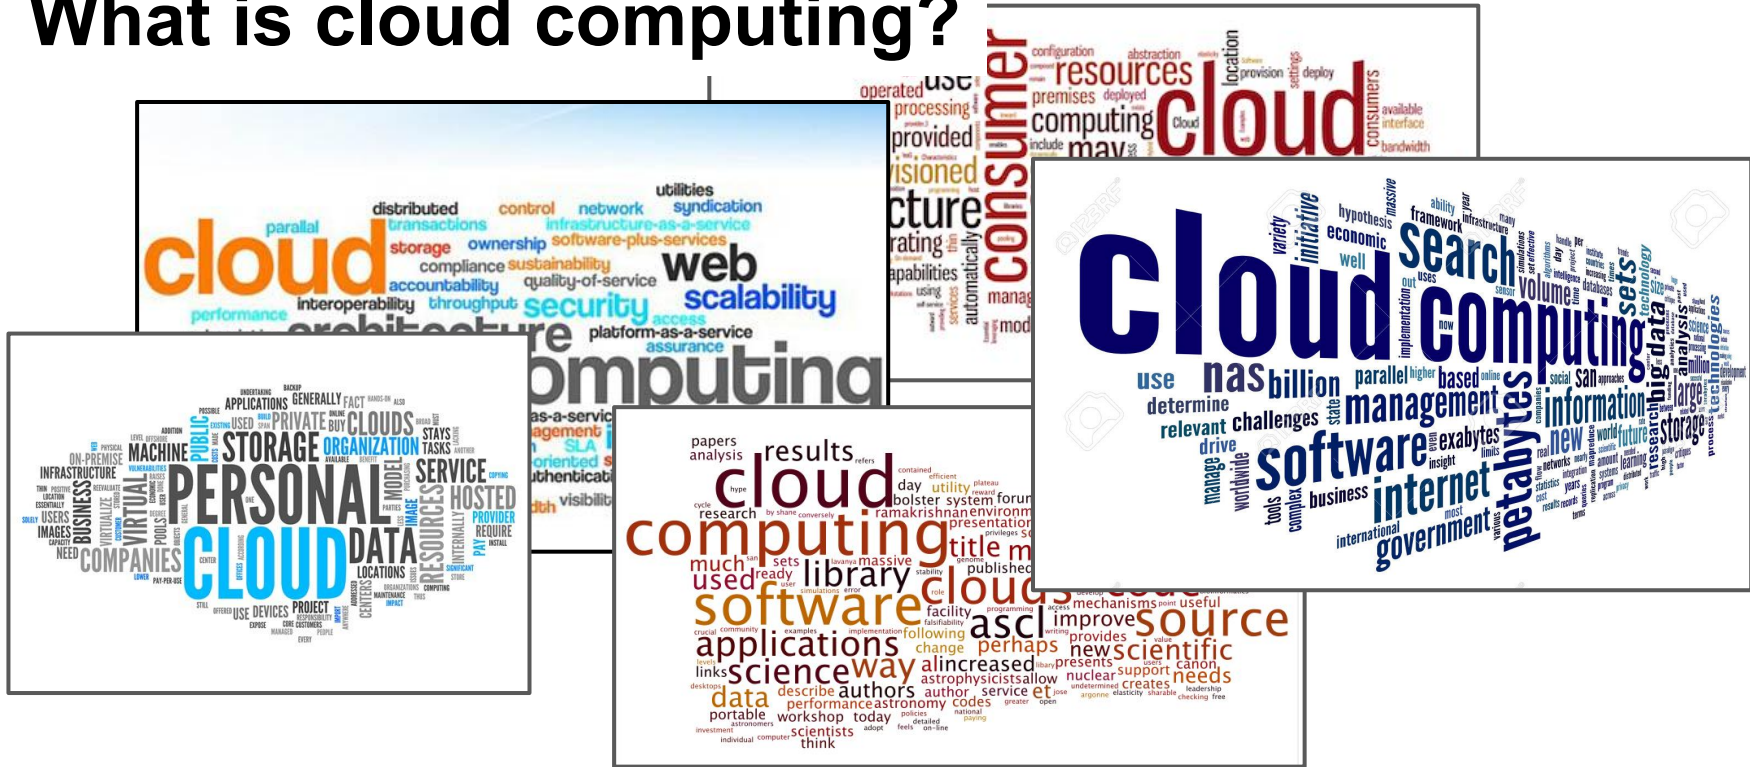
What is cloud computing?

distributed utilities control network syndication parallel transactions infrastructure-as-a-service cloud storage ownership software-plus-services compliance sustainability web accountability quality-of-service interoperability throughput security scalability performance access architecture platform-as-a-service assurance computing

configuration abstraction location resources provision deploy premises deployed operated use processing cloud consumers available interface provided computing include may bandwidth visioned consumer cture rating capabilities using automatically manag mod

cloud computing search hypothesis framework ability year infrastructure economic initiative variety well massive volume use nas billion parallel higher based sets determine management information relevant challenges big data storage drive software exabytes internet insight future technologies business petabytes manage worldwide tools complex international government most

APPLICATIONS GENERALLY FACT PRIVATE CLOUDS USED BUY MACHINE STORAGE ORGANIZATION TASKS STAYS PUBLIC INFRASTRUCTURE ON-PREMISE PERSONAL SERVICE HOSTED BUSINESS VIRTUAL MODEL PROVIDER REQUIRE USERS IMAGES POOLS IMAGE RESOURCES NEED COMPANIES CLOUD DATA LOCATIONS PAY PROJECT USE DEVICES

papers analysis results cloud day utility bolster system forum research ramakrishnan environm computing presentation title much sets massive published used ready library clouds software mechanisms useful facility ascl improve source applications following provides change perhaps news scientific science way increased presents support canon links allow nuclear needs data describe authors astrophysicists creates portable performance astronomy author service et workshop today codes scientists think